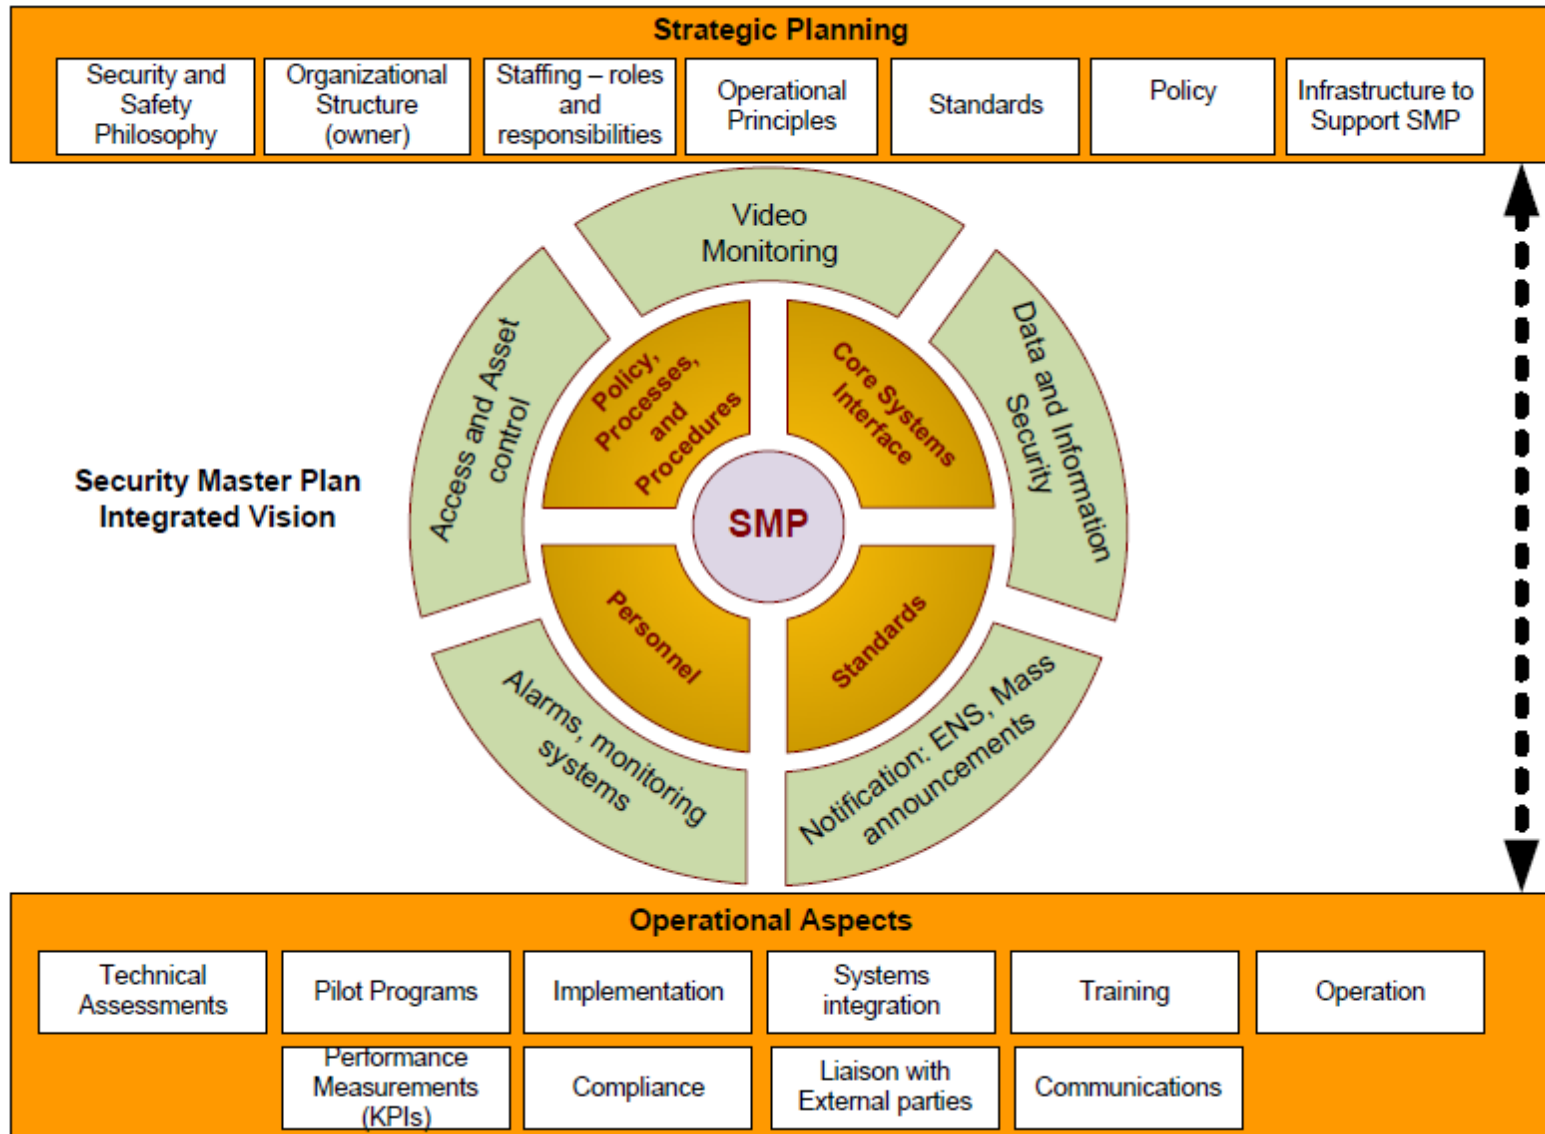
Strategic Planning

Security and Safety Philosophy

Organizational Structure (owner)

Staffing – roles and responsibilities

Operational Principles

Standards

Policy

Infrastructure to Support SMP

Security Master Plan Integrated Vision

Video Monitoring

Data and Information Security

Notification: ENS, Mass announcements

Alarms, monitoring systems

Access and Asset control

Policy, Processes, and Procedures

Core Systems Interface

Standards

Personnel

SMP

Operational Aspects

Technical Assessments

Pilot Programs

Implementation

Systems integration

Training

Operation

Performance Measurements (KPIs)

Compliance

Liaison with External parties

Communications